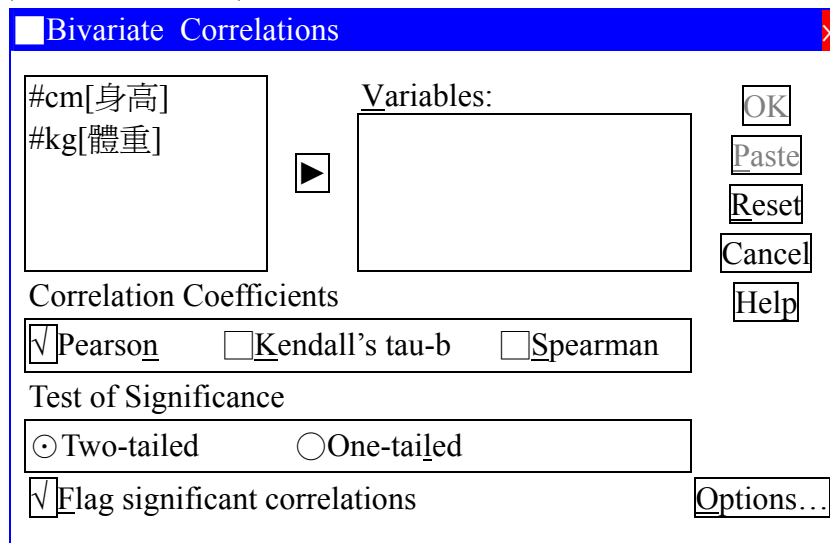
Bivariate Correlations

#cm[身高]
#kg[體重]

Variables:

OK
Paste
Reset
Cancel
Help

Correlation Coefficients

√ Pearson ☐ Kendall's tau-b ☐ Spearman

Test of Significance

⊙ Two-tailed ◯ One-tailed

√ Flag significant correlations

Options…